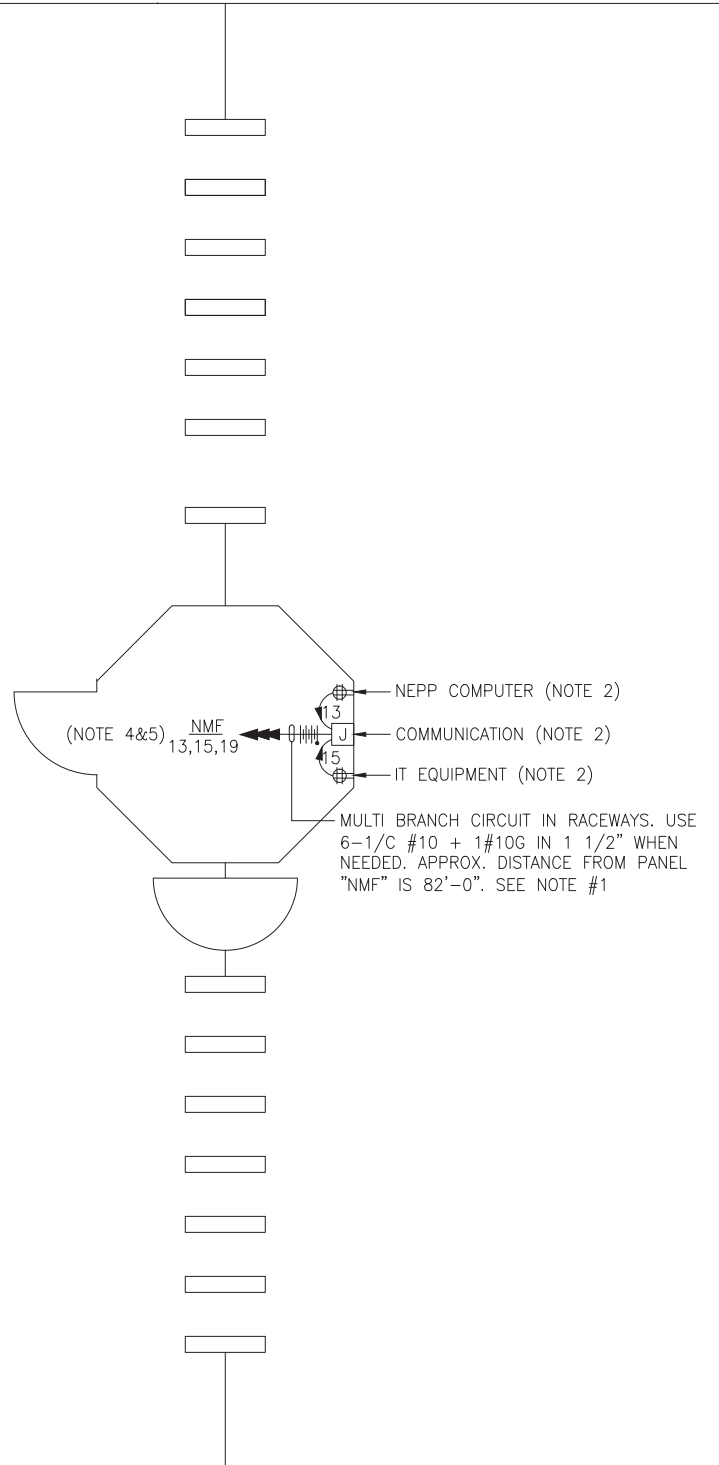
NEPP COMPUTER (NOTE 2)

13

(NOTE 4&5) $\frac{NMF}{13,15,19}$

J

COMMUNICATION (NOTE 2)

15

IT EQUIPMENT (NOTE 2)

MULTI BRANCH CIRCUIT IN RACEWAYS. USE 6-1/C #10 + 1#10G IN 1 1/2" WHEN NEEDED. APPROX. DISTANCE FROM PANEL "NMF" IS 82'-0". SEE NOTE #1